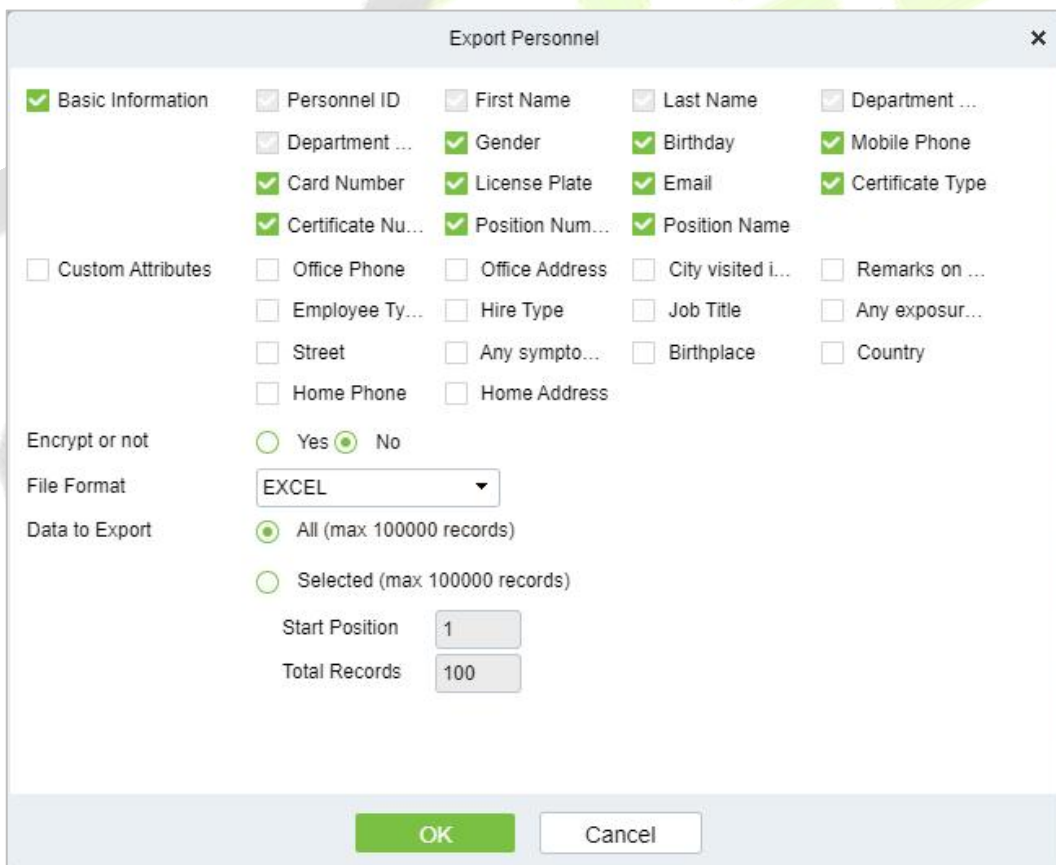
Export Personnel ×

Basic Information
Personnel ID
First Name
Last Name
Department ...
Department ...
Gender
Birthday
Mobile Phone
Card Number
License Plate
Email
Certificate Type
Certificate Nu...
Position Num...
Position Name

Custom Attributes
Office Phone
Office Address
City visited i...
Remarks on ...
Employee Ty...
Hire Type
Job Title
Any exposur...
Street
Any sympto...
Birthplace
Country
Home Phone
Home Address

Encrypt or not
Yes
No

File Format
EXCEL

Data to Export
All (max 100000 records)
Selected (max 100000 records)
Start Position
1
Total Records
100

OK
Cancel